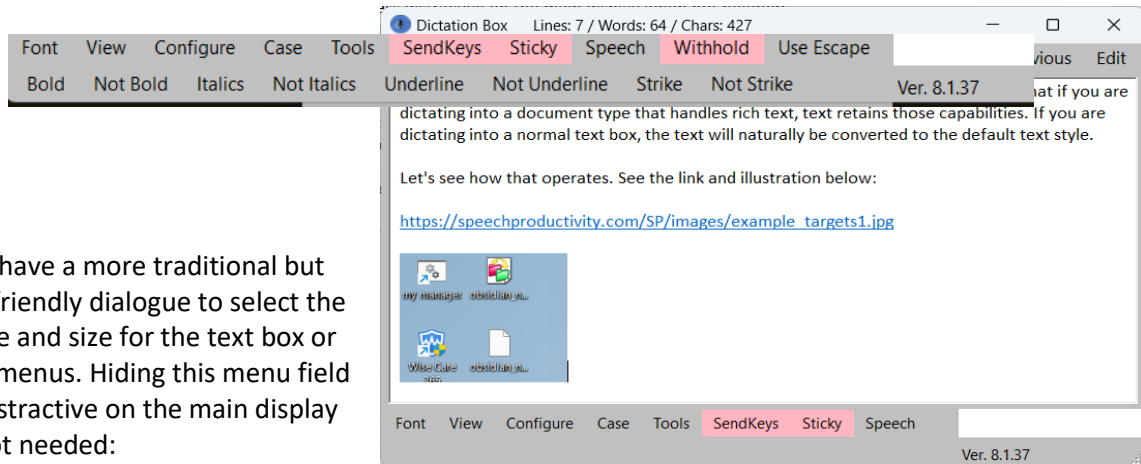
Dictation Box Lines: 7 / Words: 64 / Chars: 427

Font View Configure Case Tools SendKeys Sticky Speech Withhold Use Escape

vious Edit

Bold Not Bold Italics Not Italics Underline Not Underline Strike Not Strike Ver. 8.1.37

hat if you are dictating into a document type that handles rich text, text retains those capabilities. If you are dictating into a normal text box, the text will naturally be converted to the default text style.

Let's see how that operates. See the link and illustration below:

https://speechproductivity.com/SP/images/example_targets1.jpg

my manager obsidian n...

Wise Care 365 obsidian n...

have a more traditional but riendly dialogue to select the e and size for the text box or menus. Hiding this menu field stractive on the main display ot needed:

Font View Configure Case Tools SendKeys Sticky Speech

Ver. 8.1.37